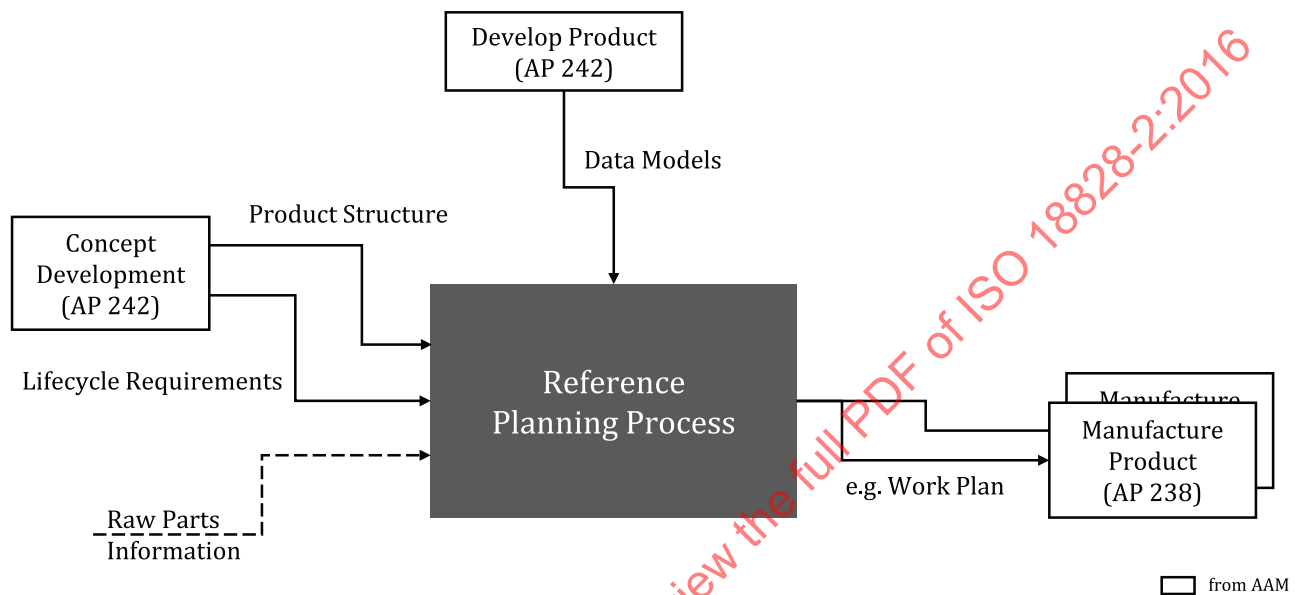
Develop Product
(AP 242)

Data Models

Product Structure

Concept Development
(AP 242)

Lifecycle Requirements

Reference Planning Process

Raw Parts Information

Manufacture

Manufacture Product
(AP 238)

e.g. Work Plan

from AAM

iew the full PDF of ISO 18828-2:2016